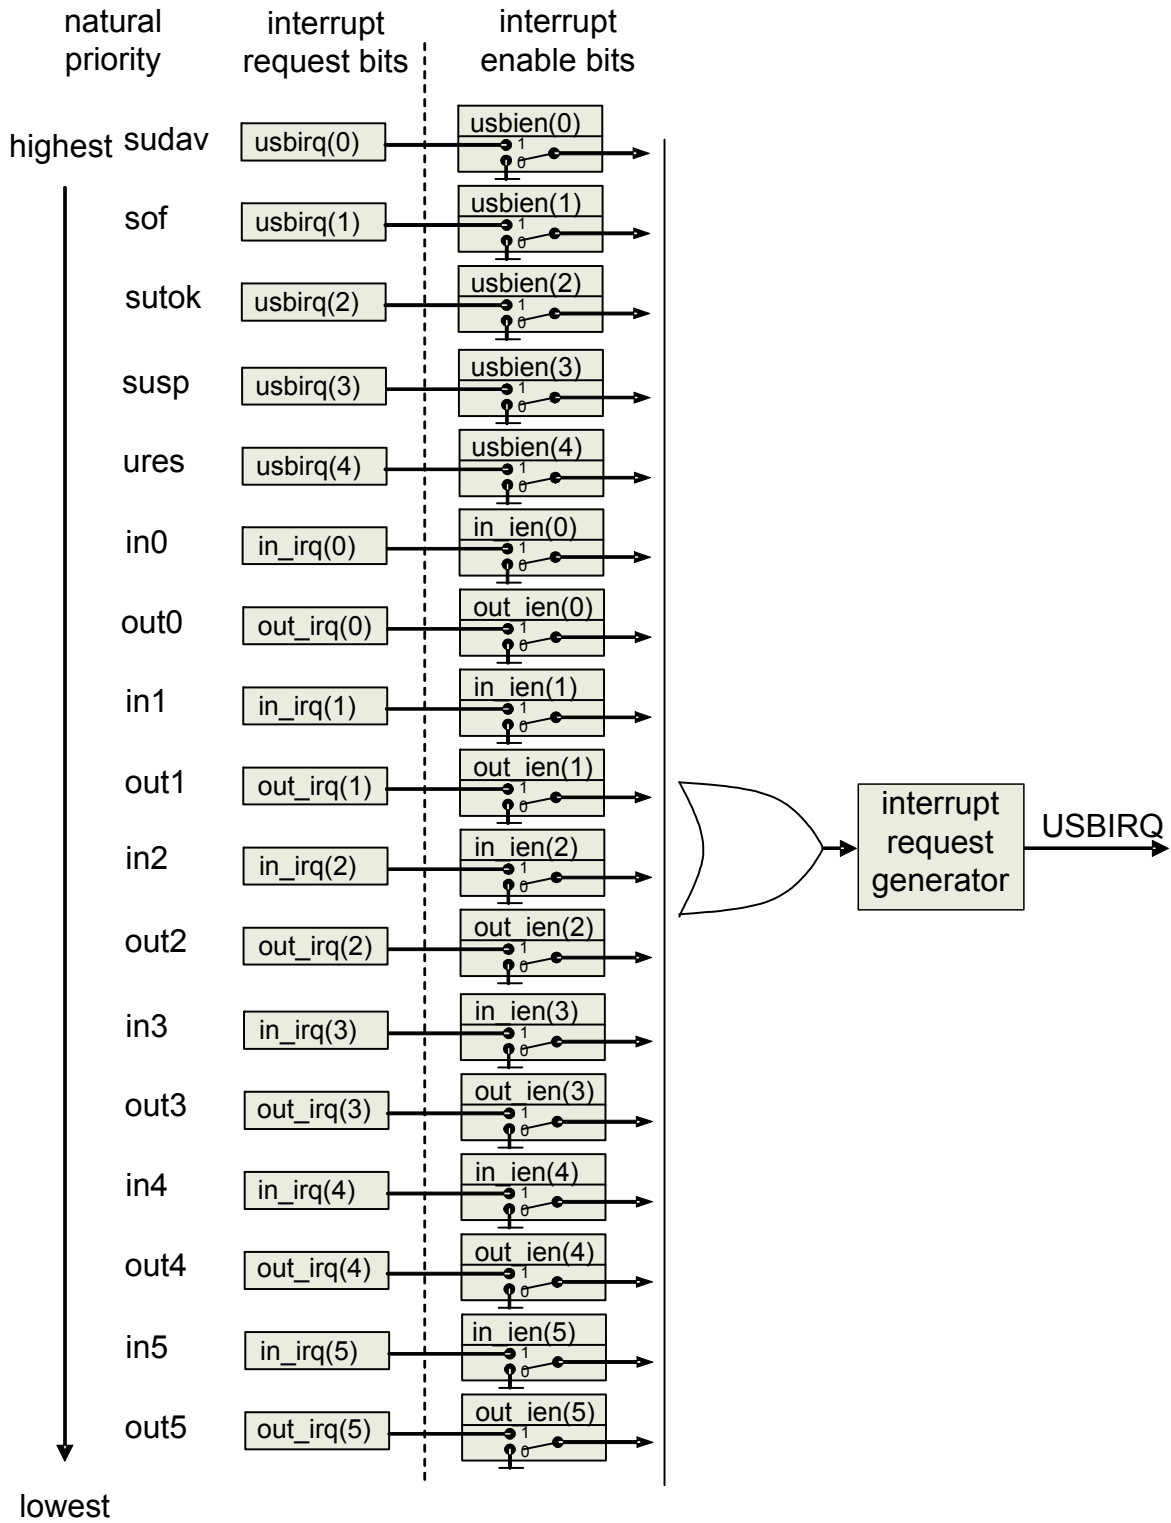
natural priority

interrupt request bits

interrupt enable bits

highest

sudav
usbirq(0)
usbien(0)
1
0

sof
usbirq(1)
usbien(1)
1
0

sutok
usbirq(2)
usbien(2)
1
0

susp
usbirq(3)
usbien(3)
1
0

ures
usbirq(4)
usbien(4)
1
0

in0
in_irq(0)
in_ien(0)
1
0

out0
out_irq(0)
out_ien(0)
1
0

in1
in_irq(1)
in_ien(1)
1
0

out1
out_irq(1)
out_ien(1)
1
0

in2
in_irq(2)
in_ien(2)
1
0

out2
out_irq(2)
out_ien(2)
1
0

in3
in_irq(3)
in_ien(3)
1
0

out3
out_irq(3)
out_ien(3)
1
0

in4
in_irq(4)
in_ien(4)
1
0

out4
out_irq(4)
out_ien(4)
1
0

in5
in_irq(5)
in_ien(5)
1
0

out5
out_irq(5)
out_ien(5)
1
0

interrupt request generator

USBIRQ

lowest